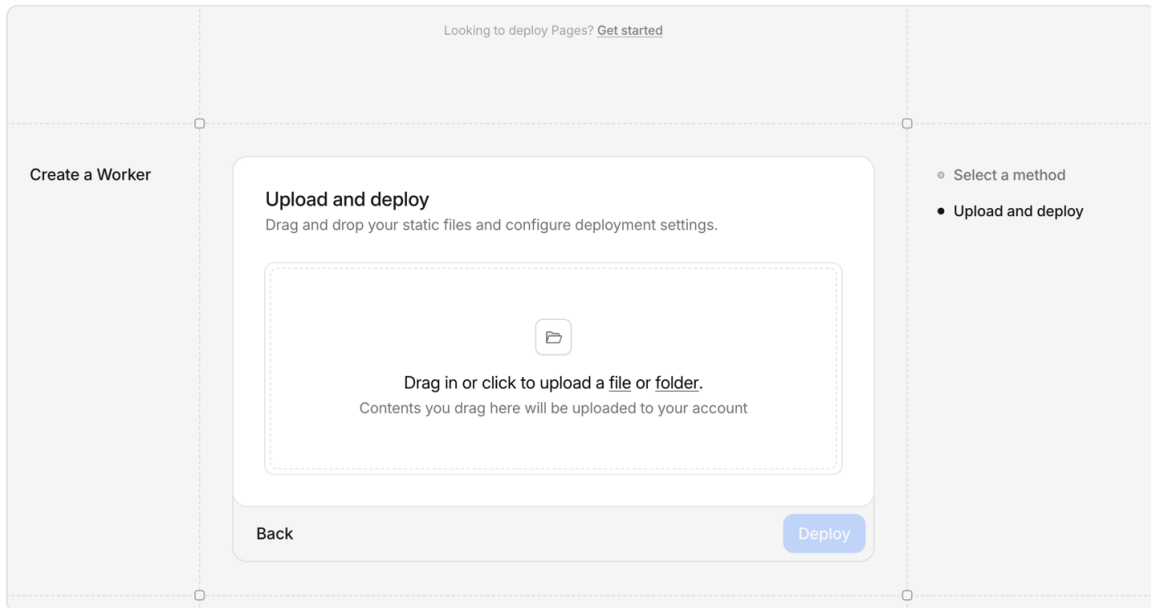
Looking to deploy Pages? Get started

Create a Worker

Upload and deploy
Drag and drop your static files and configure deployment settings.

Drag in or click to upload a file or folder.
Contents you drag here will be uploaded to your account

Back

Deploy

Select a method
Upload and deploy